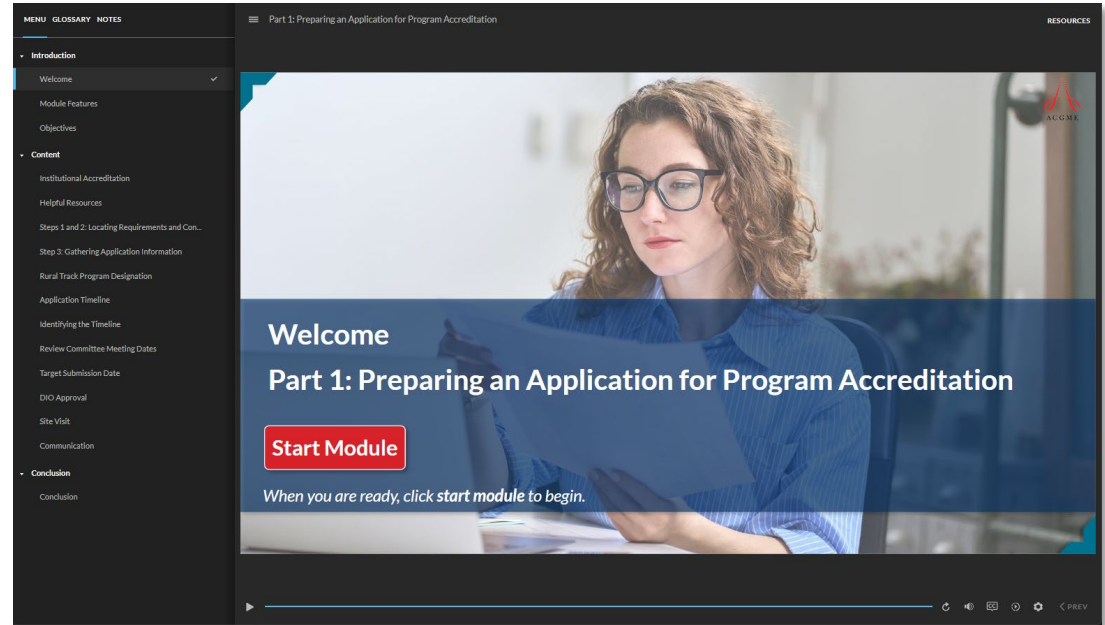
MENU GLOSSARY NOTES

Introduction
Welcome
Module Features
Objectives
Content
Institutional Accreditation
Helpful Resources
Steps 1 and 2: Locating Requirements and Con...
Step 3: Gathering Application Information
Rural Track Program Designation
Application Timeline
Identifying the Timeline
Review Committee Meeting Dates
Target Submission Date
DIO Approval
Site Visit
Communication
Conclusion
Conclusion

Part 1: Preparing an Application for Program Accreditation

RESOURCES

ACGME

Welcome
Part 1: Preparing an Application for Program Accreditation

Start Module

When you are ready, click **start module** to begin.

PREV